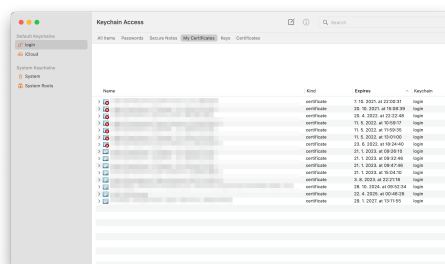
Keychain Access

Default Keychains
login
iCloud
System Keychains
System
System Roots

All Items Passwords Secure Notes My Certificates Keys Certificates

Search

| Name | Kind | Expires | Keychain |
|---|---|---|---|
| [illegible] | certificate | 7. 10. 2021, at 22:06:31 | login |
| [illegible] | certificate | 29. 10. 2021, at 15:08:39 | login |
| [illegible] | certificate | 20. 4. 2022, at 22:22:49 | login |
| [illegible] | certificate | 11. 5. 2022, at 10:59:17 | login |
| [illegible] | certificate | 11. 5. 2022, at 11:59:35 | login |
| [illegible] | certificate | 11. 5. 2022, at 12:01:00 | login |
| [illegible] | certificate | 23. 6. 2022, at 10:24:40 | login |
| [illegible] | certificate | 21. 1. 2023, at 09:28:15 | login |
| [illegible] | certificate | 21. 1. 2023, at 09:32:46 | login |
| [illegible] | certificate | 21. 1. 2023, at 09:47:36 | login |
| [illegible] | certificate | 21. 1. 2023, at 15:04:10 | login |
| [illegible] | certificate | 3. 8. 2023, at 22:21:18 | login |
| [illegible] | certificate | 28. 10. 2024, at 09:52:34 | login |
| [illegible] | certificate | 22. 4. 2025, at 00:48:28 | login |
| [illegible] | certificate | 28. 1. 2027, at 13:11:55 | login |